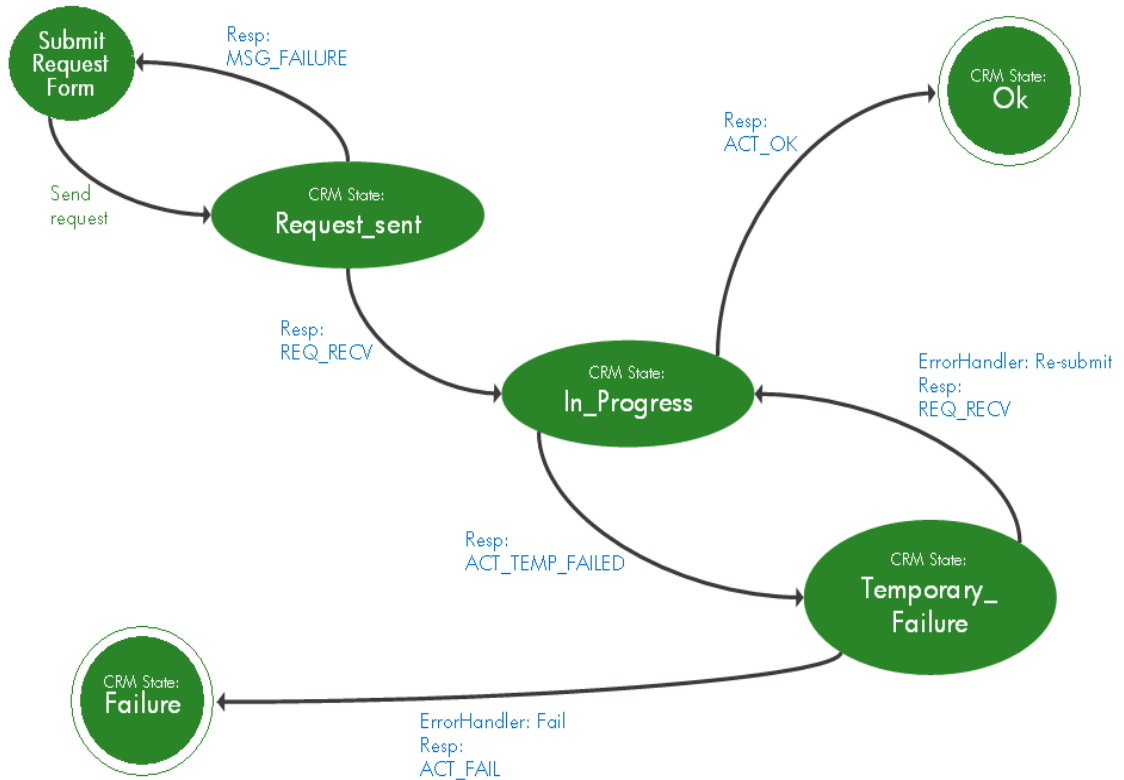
Submit Request Form

Resp:
MSG_FAILURE

CRM State:
Ok

Resp:
ACT_OK

Send request

CRM State:
Request_sent

Resp:
REQ_RECV

CRM State:
In_Progress

ErrorHandler: Re-submit
Resp:
REQ_RECV

Resp:
ACT_TEMP_FAILED

CRM State:
Temporary_ Failure

CRM State:
Failure

ErrorHandler: Fail
Resp:
ACT_FAIL